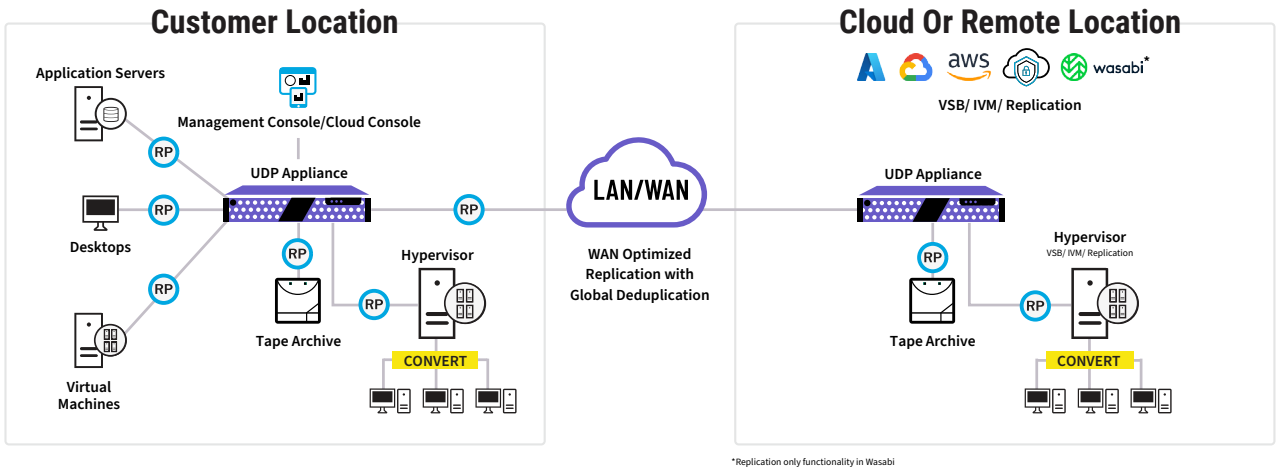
Customer Location

Application Servers

Management Console/Cloud Console

RP

UDP Appliance

RP

Desktops

RP

RP

RP

Hypervisor

RP

Virtual Machines

Tape Archive

CONVERT

LAN/WAN

WAN Optimized Replication with Global Deduplication

Cloud Or Remote Location

aws

wasabi*

VSB/ IVM/ Replication

UDP Appliance

RP

Hypervisor

VSB/ IVM/ Replication

RP

Tape Archive

CONVERT

*Replication only functionality in Wasabi